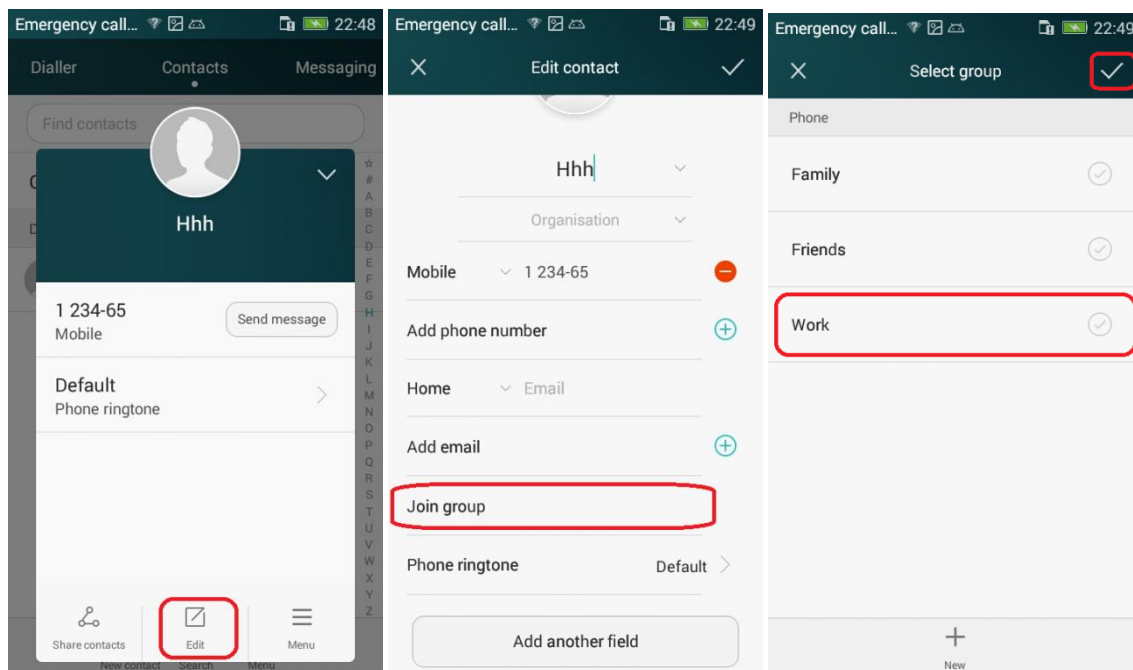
Emergency call... 22:48

Dialler Contacts Messaging

Find contacts

Hhh

1 234-65
Mobile

Send message

Default
Phone ringtone

☆ # A B C D E F G H I J K L M N O P Q R S T U V W X Y Z

Share contacts Edit Menu

New contact Search Menu

Emergency call... 22:49

Edit contact

Hhh

Organisation

Mobile 1 234-65

Add phone number

Home Email

Add email

Join group

Phone ringtone Default

Add another field

Emergency call... 22:49

Select group

Phone

Family

Friends

Work

New